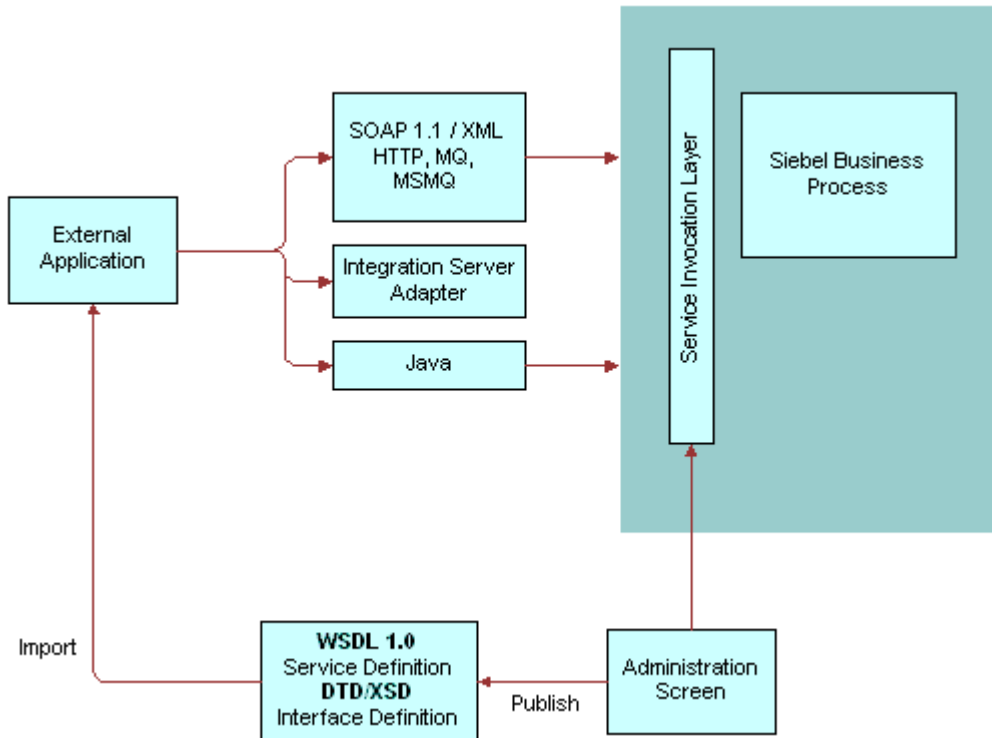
SOAP 1.1 / XML HTTP, MQ, MSMQ

Service Invocation Layer

Siebel Business Process

External Application

Integration Server Adapter

Java

Import

**WSDL 1.0**
Service Definition
**DTD/XSD**
Interface Definition

Publish

Administration Screen